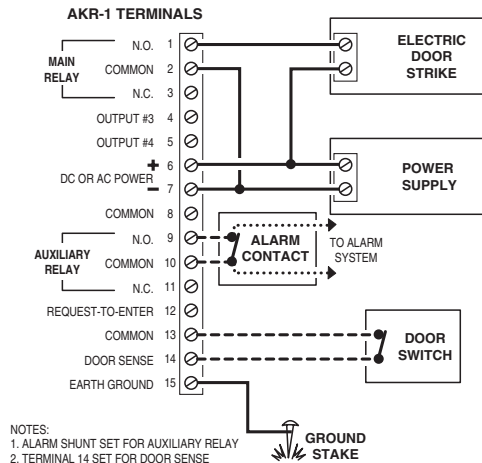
AKR-1 TERMINALS

MAIN RELAY
N.O. 1
COMMON 2
N.C. 3
OUTPUT #3 4
OUTPUT #4 5
DC OR AC POWER + 6
− 7
COMMON 8
AUXILIARY RELAY
N.O. 9
COMMON 10
N.C. 11
REQUEST-TO-ENTER 12
COMMON 13
DOOR SENSE 14
EARTH GROUND 15

ELECTRIC DOOR STRIKE

POWER SUPPLY

ALARM CONTACT

TO ALARM SYSTEM

DOOR SWITCH

GROUND STAKE

NOTES:
1. ALARM SHUNT SET FOR AUXILIARY RELAY
2. TERMINAL 14 SET FOR DOOR SENSE